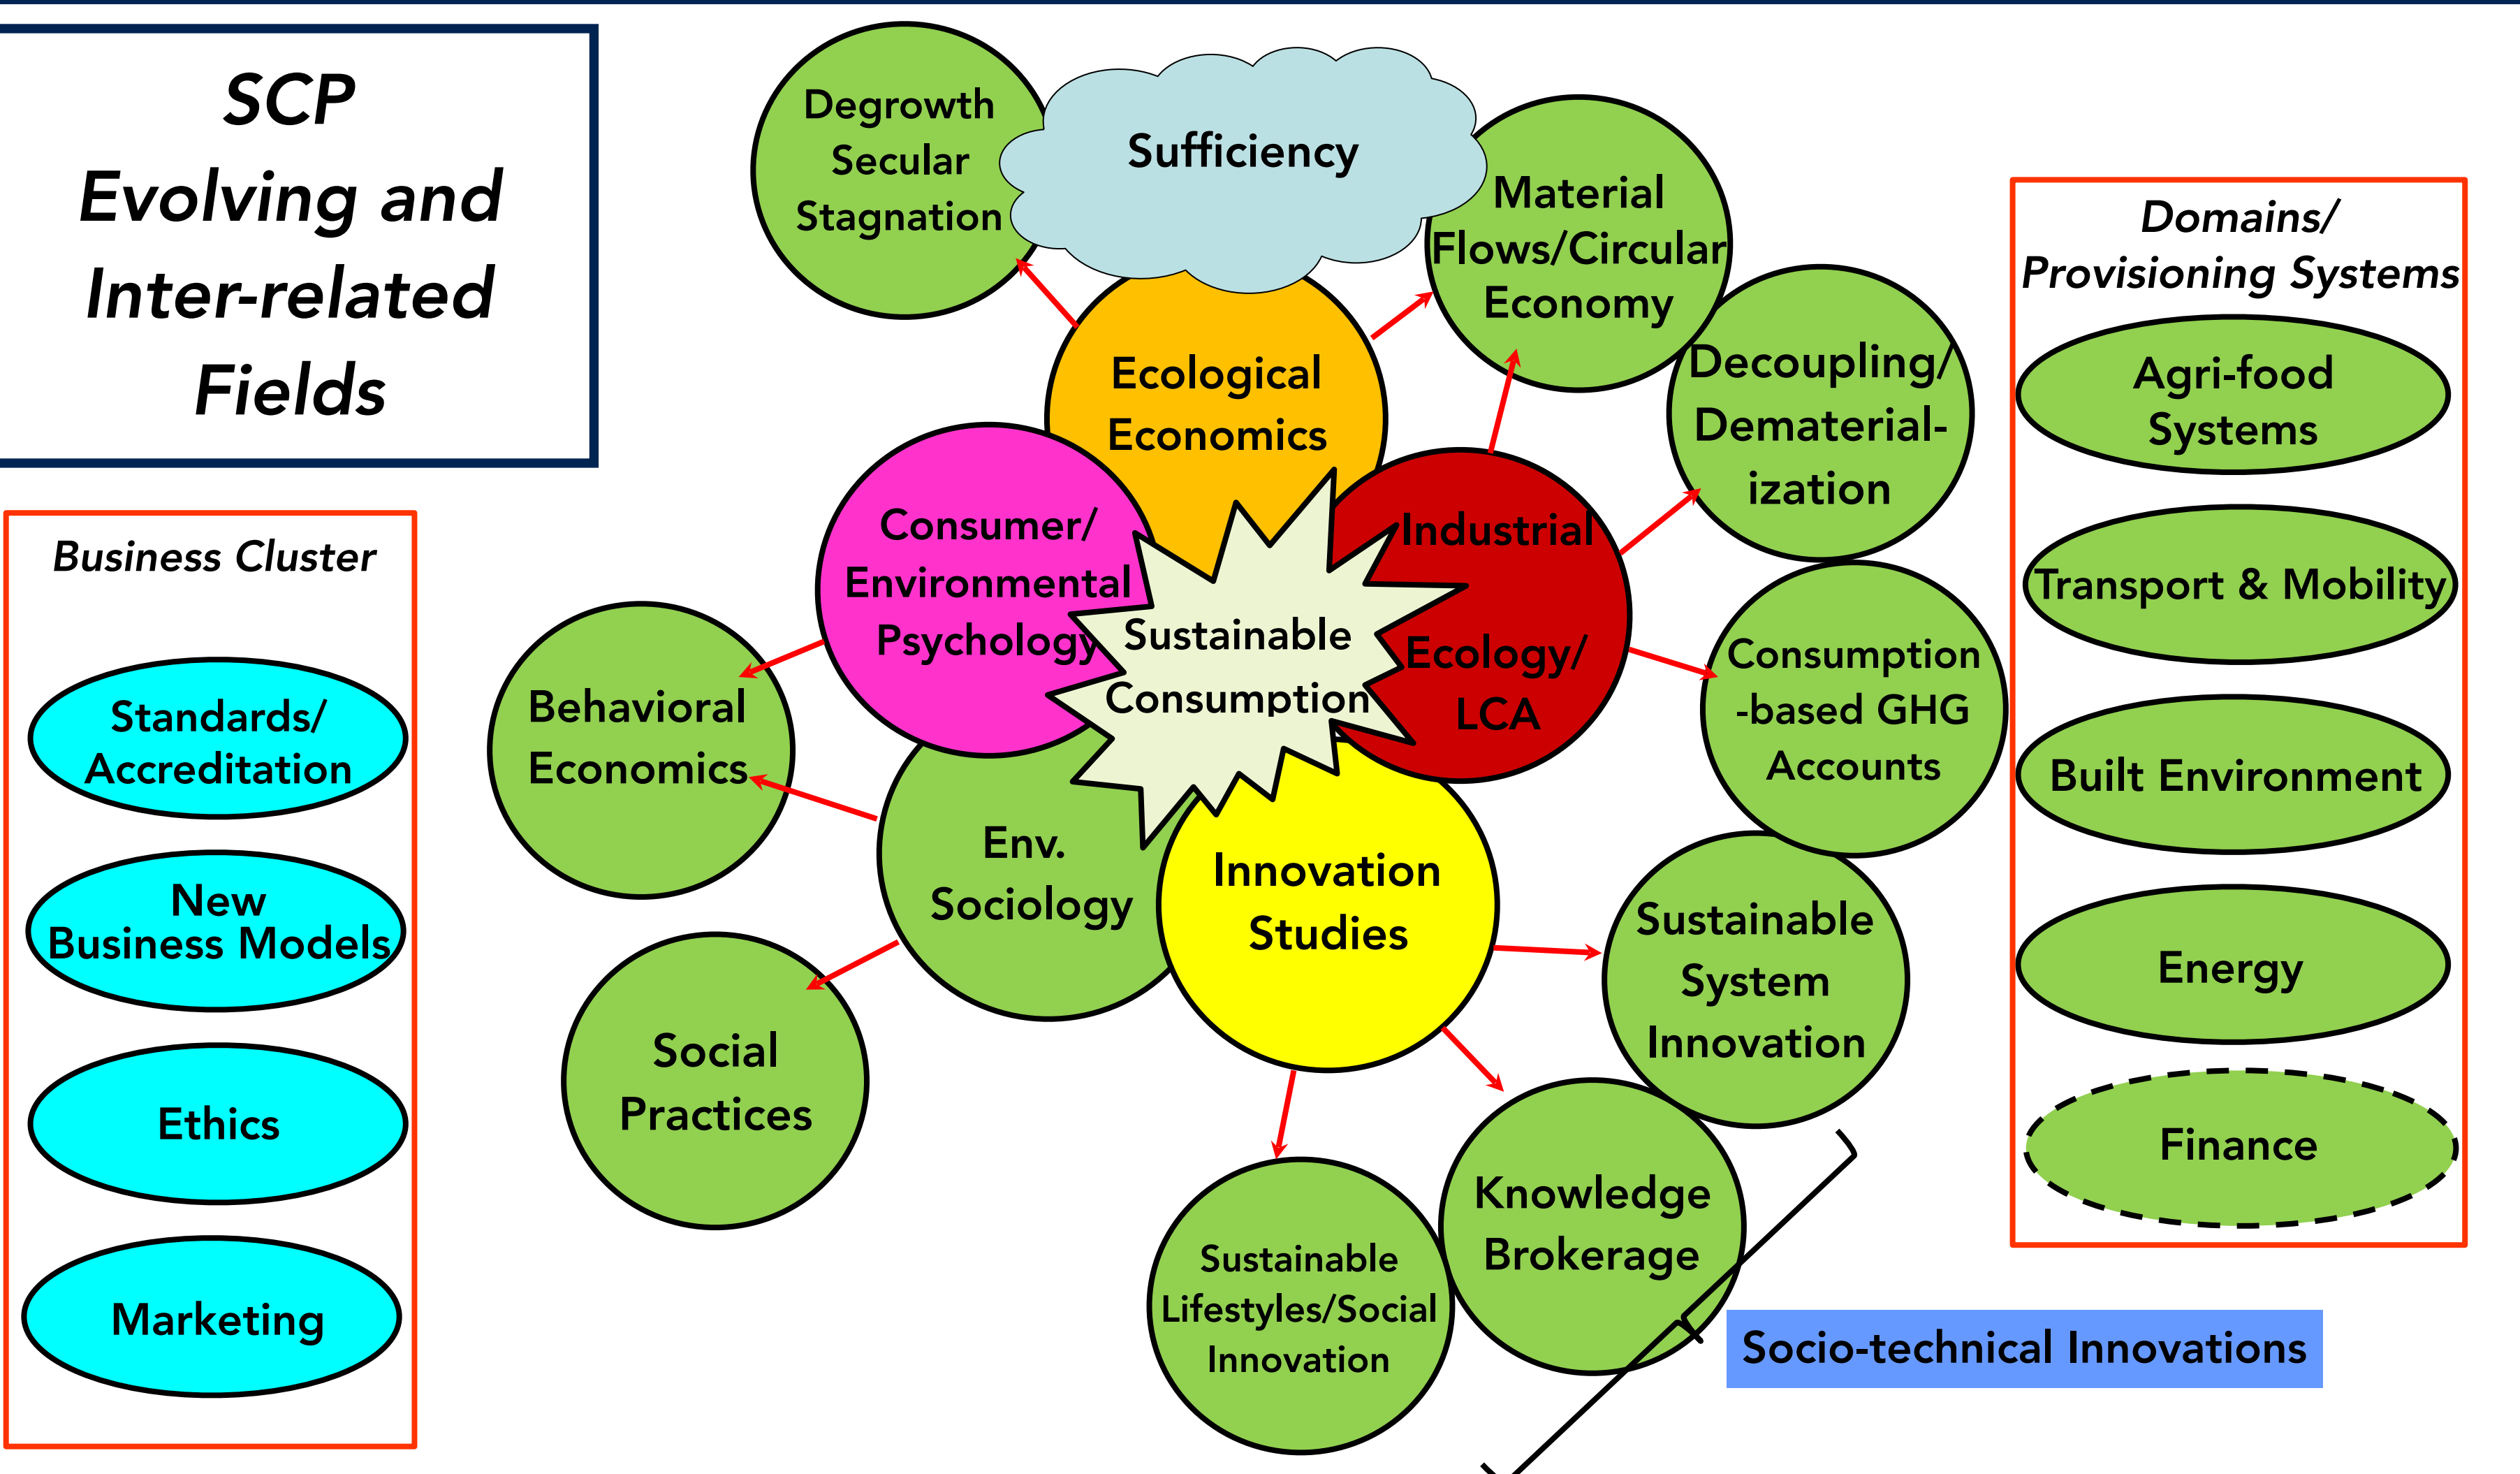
SCP Evolving and Inter-related Fields

Business Cluster

Standards/ Accreditation

New Business Models

Ethics

Marketing

Degrowth Secular Stagnation

Sufficiency

Material Flows/Circular Economy

Ecological Economics

Decoupling/ Dematerial-ization

Consumer/ Environmental Psychology

Industrial Ecology/ LCA

Sustainable Consumption

Behavioral Economics

Consumption -based GHG Accounts

Env. Sociology

Innovation Studies

Sustainable System Innovation

Social Practices

Knowledge Brokerage

Sustainable Lifestyles/Social Innovation

Socio-technical Innovations

Domains/ Provisioning Systems

Agri-food Systems

Transport & Mobility

Built Environment

Energy

Finance